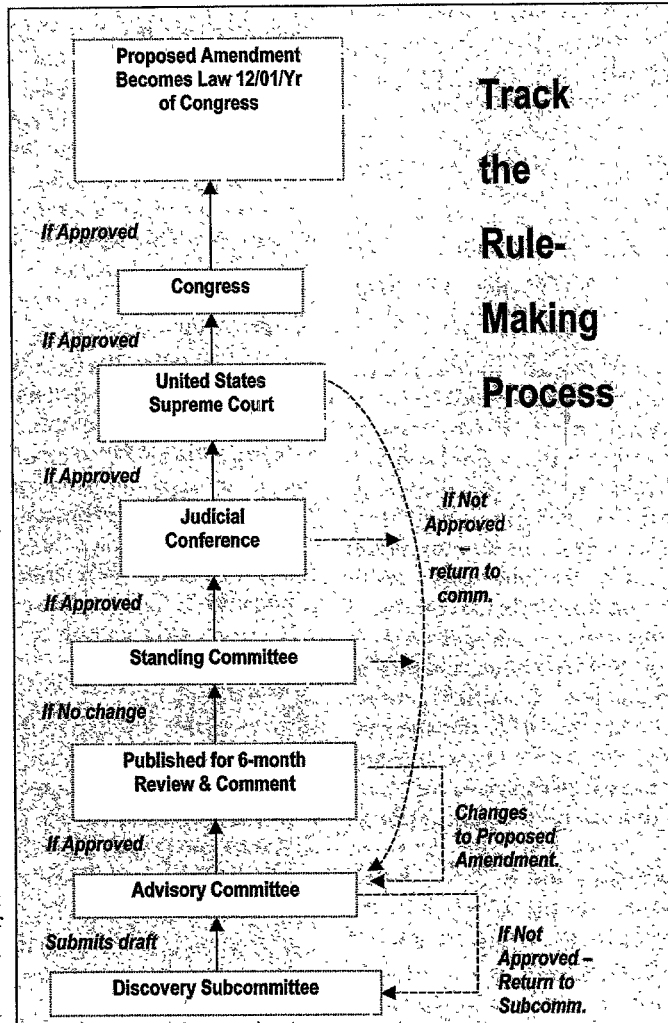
Track the Rule-Making Process

Proposed Amendment Becomes Law 12/01/Yr of Congress

If Approved

Congress

If Approved

United States Supreme Court

If Approved

Judicial Conference

If Not Approved – return to comm.

If Approved

Standing Committee

If No change

Published for 6-month Review & Comment

Changes to Proposed Amendment.

If Approved

Advisory Committee

Submits draft

If Not Approved – Return to Subcomm.

Discovery Subcommittee